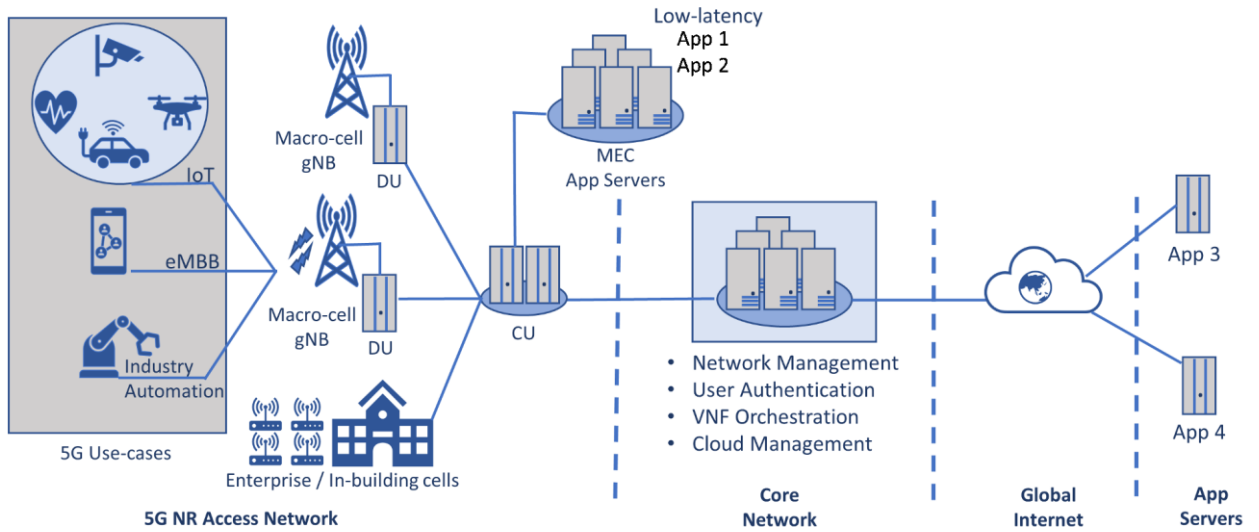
IoT

eMBB

Industry Automation

5G Use-cases

Macro-cell gNB

DU

Macro-cell gNB

DU

Enterprise / In-building cells

5G NR Access Network

Low-latency
App 1
App 2

MEC
App Servers

CU

• Network Management
• User Authentication
• VNF Orchestration
• Cloud Management

Core Network

Global Internet

App 3

App 4

App Servers